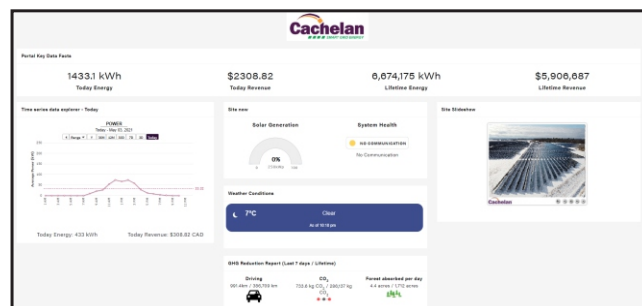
Cachelan
SMART ENGAGEMENT

Portal Key Data Facts

1433.1 kWh
Today Energy

$2308.82
Today Revenue

6,674,175 kWh
Lifetime Energy

$5,906,687
Lifetime Revenue

Time series data explorer - Today

POWER
Today - May 01, 2021

Today Energy: 433 kWh

Today Revenue: $308.82 CAD

Site now

Solar Generation

0%

System Health

NO COMMUNICATION

No Communication

Weather Conditions

7°C

Clear

As of 10:18 pm

GHG Reduction Report (Last 7 days / Lifetime)

Driving

$CO_2$

Forest absorbed per day

Site Slideshow

Cachelan